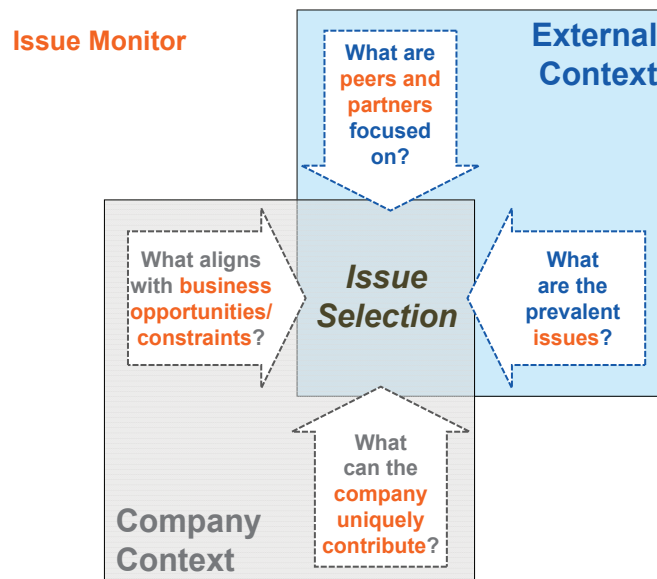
Issue Monitor

External Context

What are peers and partners focused on?

What aligns with business opportunities/ constraints?

Issue Selection

What are the prevalent issues?

What can the company uniquely contribute?

Company Context